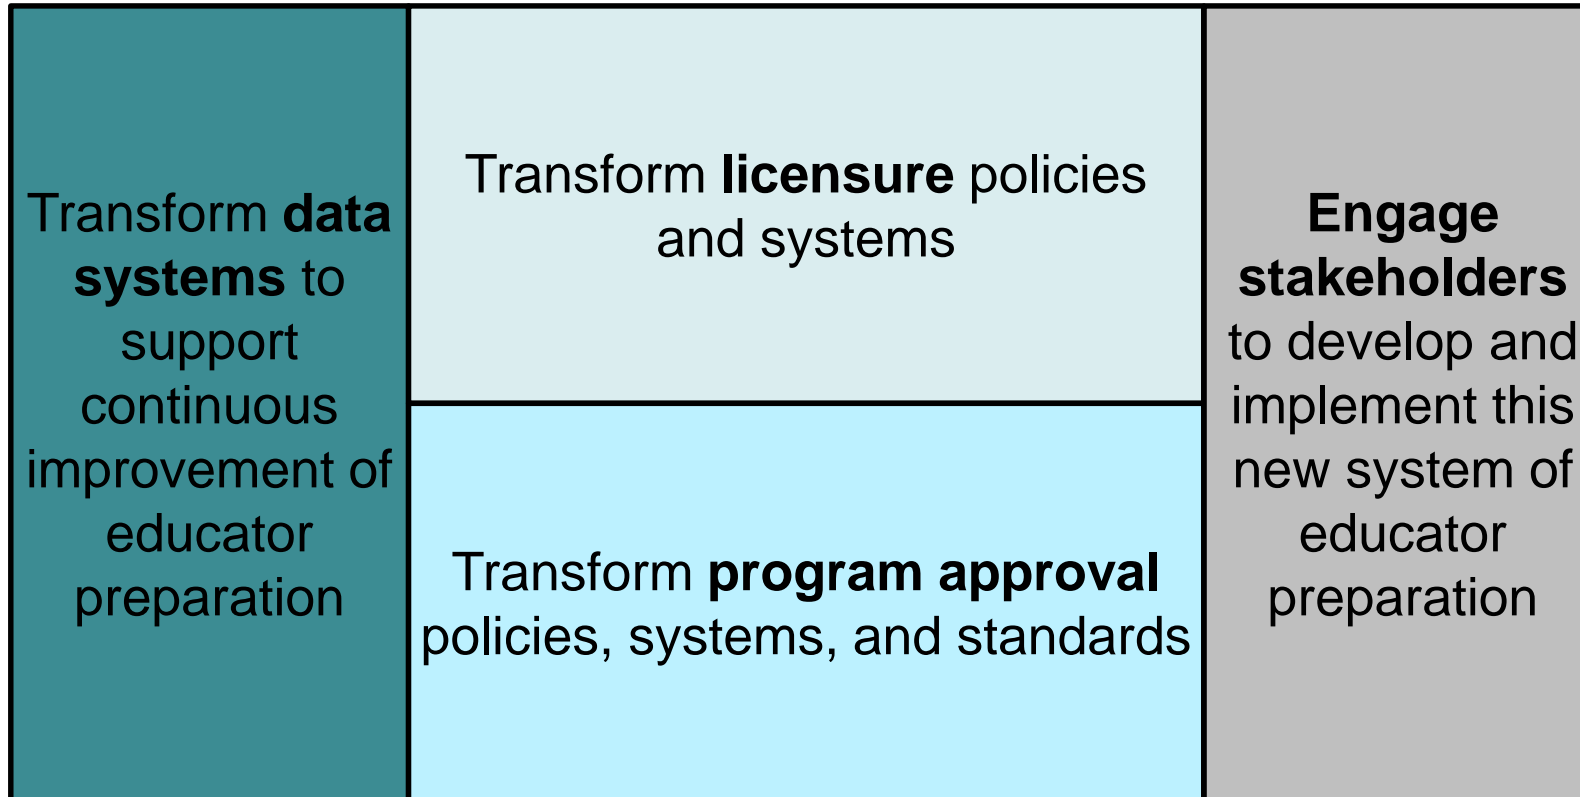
Transform data systems to support continuous improvement of educator preparation

Transform licensure policies and systems

Transform program approval policies, systems, and standards

Engage stakeholders to develop and implement this new system of educator preparation